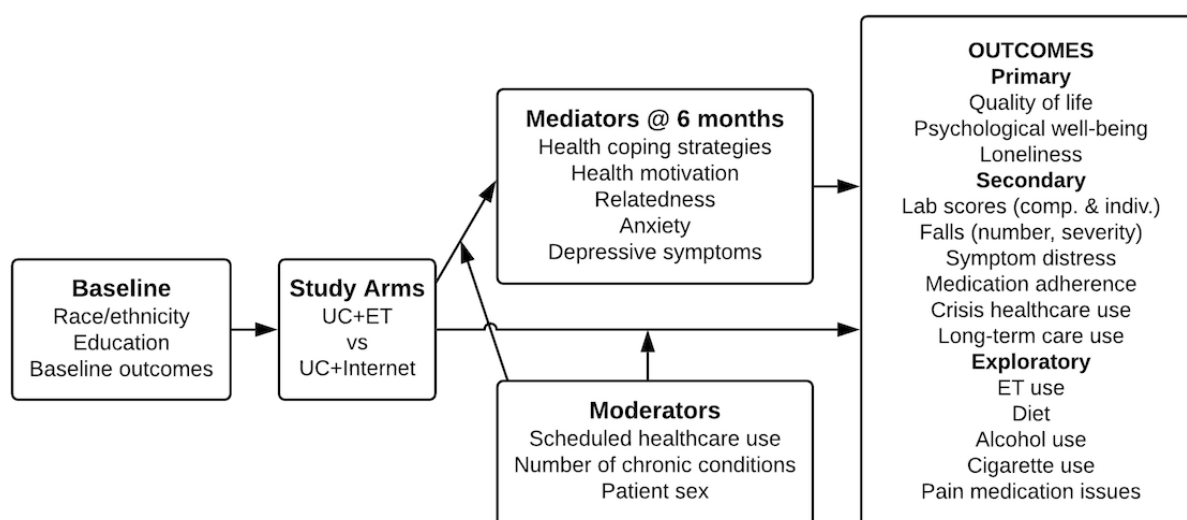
Baseline
Race/ethnicity
Education
Baseline outcomes

Study Arms
UC+ET
vs
UC+Internet

Mediators @ 6 months
Health coping strategies
Health motivation
Relatedness
Anxiety
Depressive symptoms

Moderators
Scheduled healthcare use
Number of chronic conditions
Patient sex

OUTCOMES
Primary
Quality of life
Psychological well-being
Loneliness
Secondary
Lab scores (comp. & indiv.)
Falls (number, severity)
Symptom distress
Medication adherence
Crisis healthcare use
Long-term care use
Exploratory
ET use
Diet
Alcohol use
Cigarette use
Pain medication issues